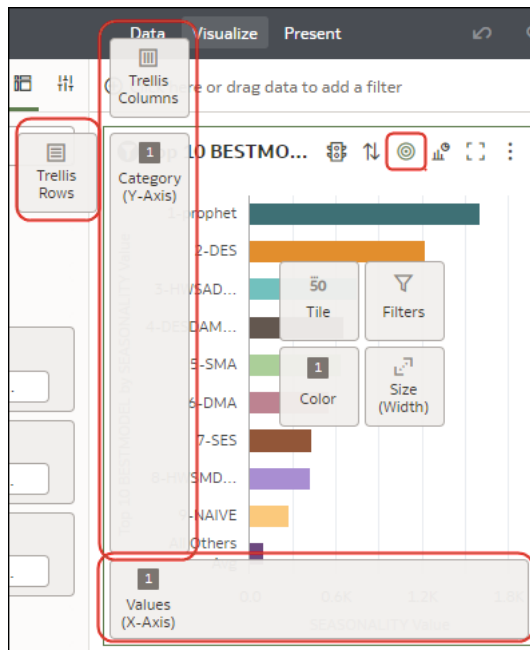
Data Visualize Present

Trellis Columns

re or drag data to add a filter

Trellis Rows

1 Category (Y-Axis)

p 10 BESTMO...

1-Prophet
2-DES
3-HWSAD...
4-DESDAM...
5-SMA
6-DMA
7-SES
8-HWSMD...
9-NAIVE
All Others
Avg

50 Tile

Filters

1 Color

Size (Width)

Top 10 BESTMODEL by SEASONALITY Value

1 Values (X-Axis)

0.0 0.6K 1.2K 1.8K

SEASONALITY Value